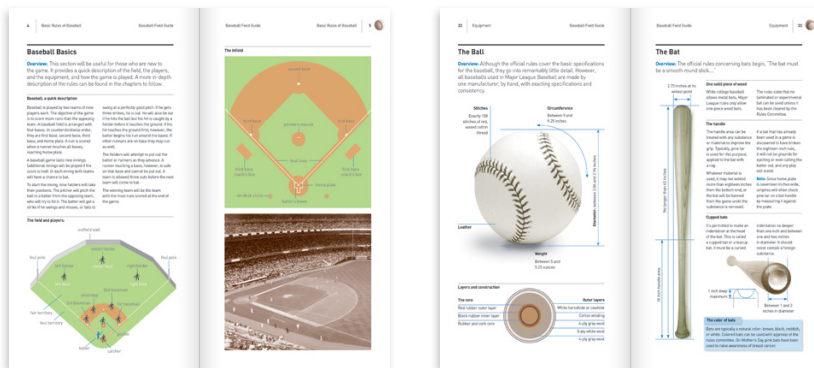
4 Basic Rules of Baseball Baseball Field Guide

Baseball Basics

Overview: This section will be useful for those who are new to the game. It provides a quick description of the field, the players, and the equipment, and how the game is played. A more in-depth description of the rules can be found in the chapters to follow.

Baseball, a quick description

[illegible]

The field and players

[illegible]

Baseball Field Guide Basic Rules of Baseball 5

The infield

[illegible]

22 Equipment Baseball Field Guide

The Ball

Overview: Although the official rules cover the basic specifications for the baseball, they go into remarkably little detail. However, all baseballs used in Major League Baseball are made by one manufacturer, by hand, with exacting specifications and consistency.

Stitches

Circumference

Leather

Weight

Layers and construction

The core

Outer layers

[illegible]

Baseball Field Guide Equipment 23

The Bat

Overview: The official rules concerning bats begin. "The bat must be a smooth round stick..."

Bats solid piece of wood

The handle

Cupped bats

The color of bats

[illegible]